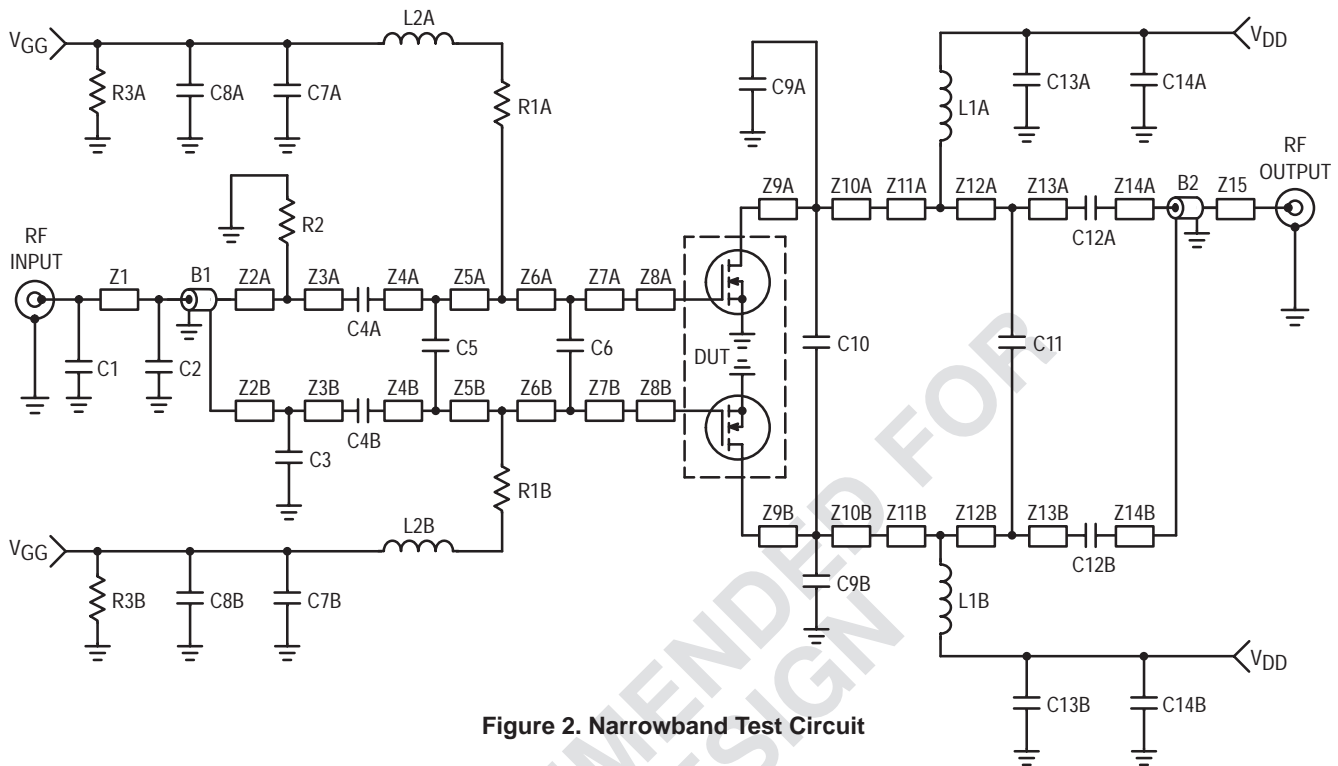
$V_{GG}$ R3A C8A C7A L2A R1A

C9A

L1A C13A C14A $V_{DD}$

R2

RF INPUT Z1 B1 Z2A Z3A C4A Z4A Z5A Z6A Z7A Z8A

Z9A Z10A Z11A Z12A Z13A C12A Z14A B2 Z15 RF OUTPUT

C1 C2 C5 C6 DUT C10 C11

Z2B Z3B C4B Z4B Z5B Z6B Z7B Z8B

C3

R1B

Z9B Z10B Z11B Z12B Z13B C12B Z14B

$V_{GG}$ R3B C8B C7B L2B

C9B L1B

$V_{DD}$

C13B C14B

Figure 2. Narrowband Test Circuit

NOT RECOMMENDED FOR NEW DESIGN